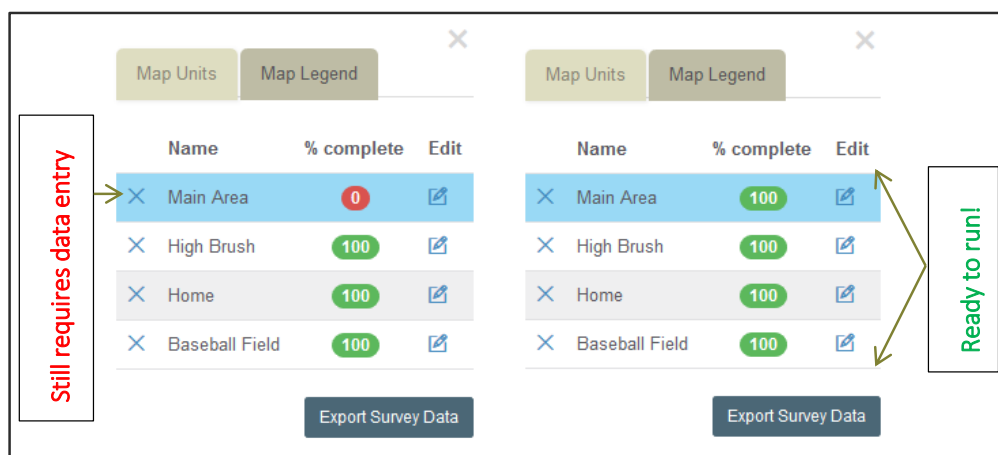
Still requires data entry

Map Units | Map Legend

| | Name | % complete | Edit |
|---|---|---|---|
| × | Main Area | 0 | |
| × | High Brush | 100 | |
| × | Home | 100 | |
| × | Baseball Field | 100 | |

Export Survey Data

Map Units | Map Legend

| | Name | % complete | Edit |
|---|---|---|---|
| × | Main Area | 100 | |
| × | High Brush | 100 | |
| × | Home | 100 | |
| × | Baseball Field | 100 | |

Export Survey Data

Ready to run!